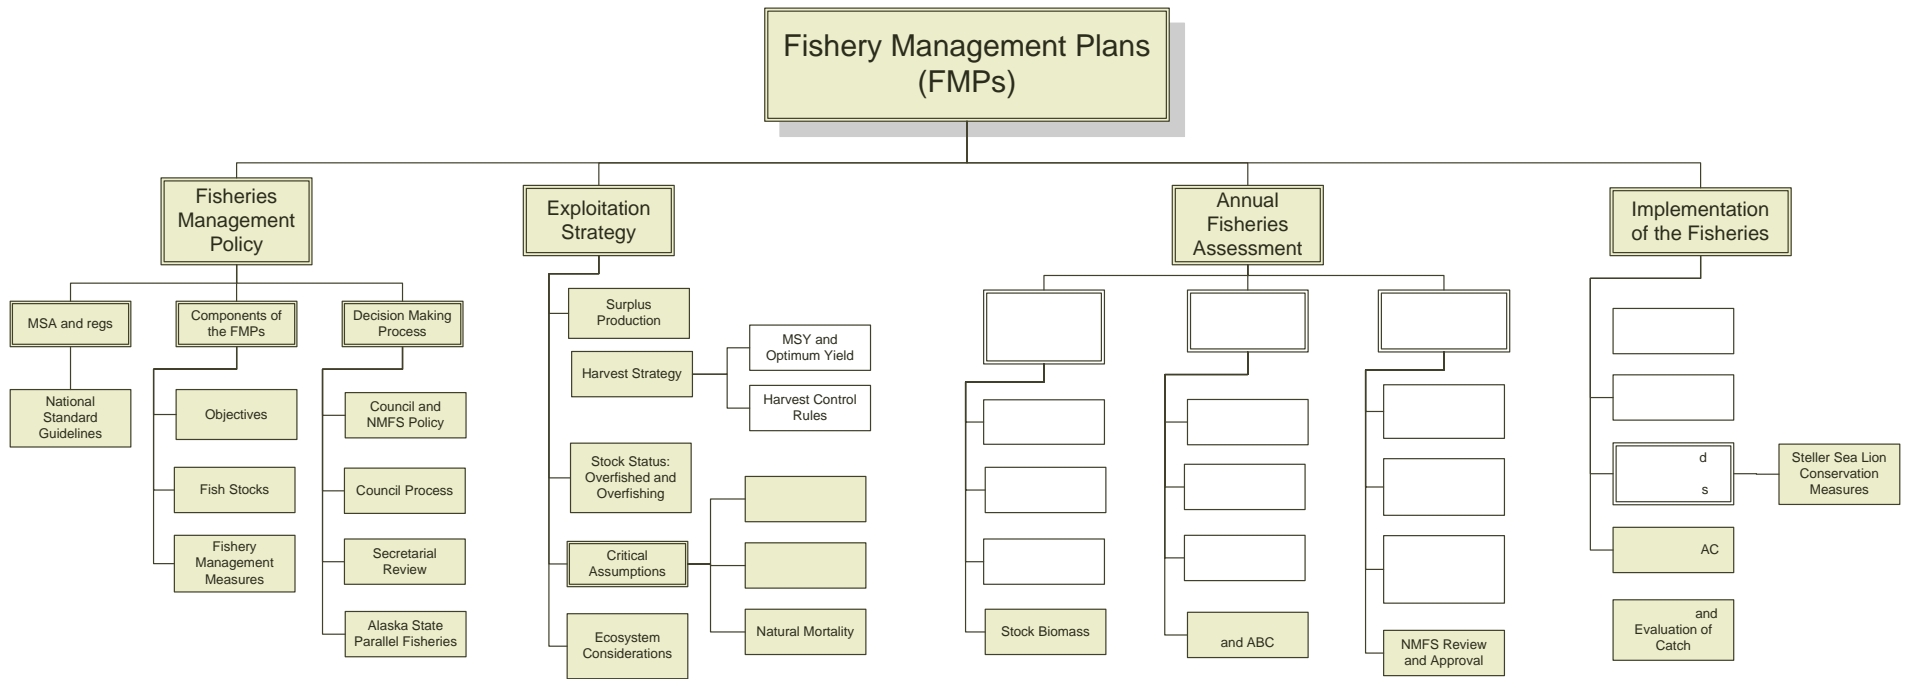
Fishery Management Plans (FMPs)

Fisheries Management Policy

MSA and regs

National Standard Guidelines

Components of the FMPs

Objectives

Fish Stocks

Fishery Management Measures

Decision Making Process

Council and NMFS Policy

Council Process

Secretarial Review

Alaska State Parallel Fisheries

Exploitation Strategy

Surplus Production

Harvest Strategy

MSY and Optimum Yield

Harvest Control Rules

Stock Status: Overfished and Overfishing

Critical Assumptions

Natural Mortality

Ecosystem Considerations

Annual Fisheries Assessment

Stock Biomass

and ABC

NMFS Review and Approval

Implementation of the Fisheries

d

s

Steller Sea Lion Conservation Measures

AC

and Evaluation of Catch